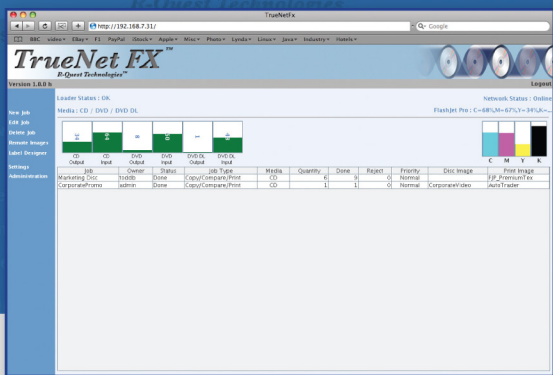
TrueNetFx

http://192.168.7.31/

Google

BBC video Ebay F1 PayPal iStock Apple Misc Photo Lynda Linux Java Industry Hotels

TrueNet FX™
R-Quest Technologies™

Version 1.8.0 b

Logout

New Job
Edit Job
Delete Job
Remote Images
Label Designer

Settings
Administration

Leader Status : OK

Network Status : Online

Media : CD / DVD / DVD DL

FlashJet Pro : C=68%,M=67%,Y=34%,K=

CD Output
CD Input
DVD Output
DVD Input
DVD DL Output
DVD DL Input

C M Y K

| Job | Owner | Status | Job Type | Media | Quantity | Done | Reject | Priority | Disc Image | Print Image |
|---|---|---|---|---|---|---|---|---|---|---|
| Marketing Disc | toddb | Done | Copy/Compare/Print | CD | 6 | 0 | 0 | Normal | | FJP_PremiumTex |
| CorporatePromo | admin | Done | Copy/Compare/Print | CD | 1 | 1 | 0 | Normal | CorporateVideo | AutoTrader |